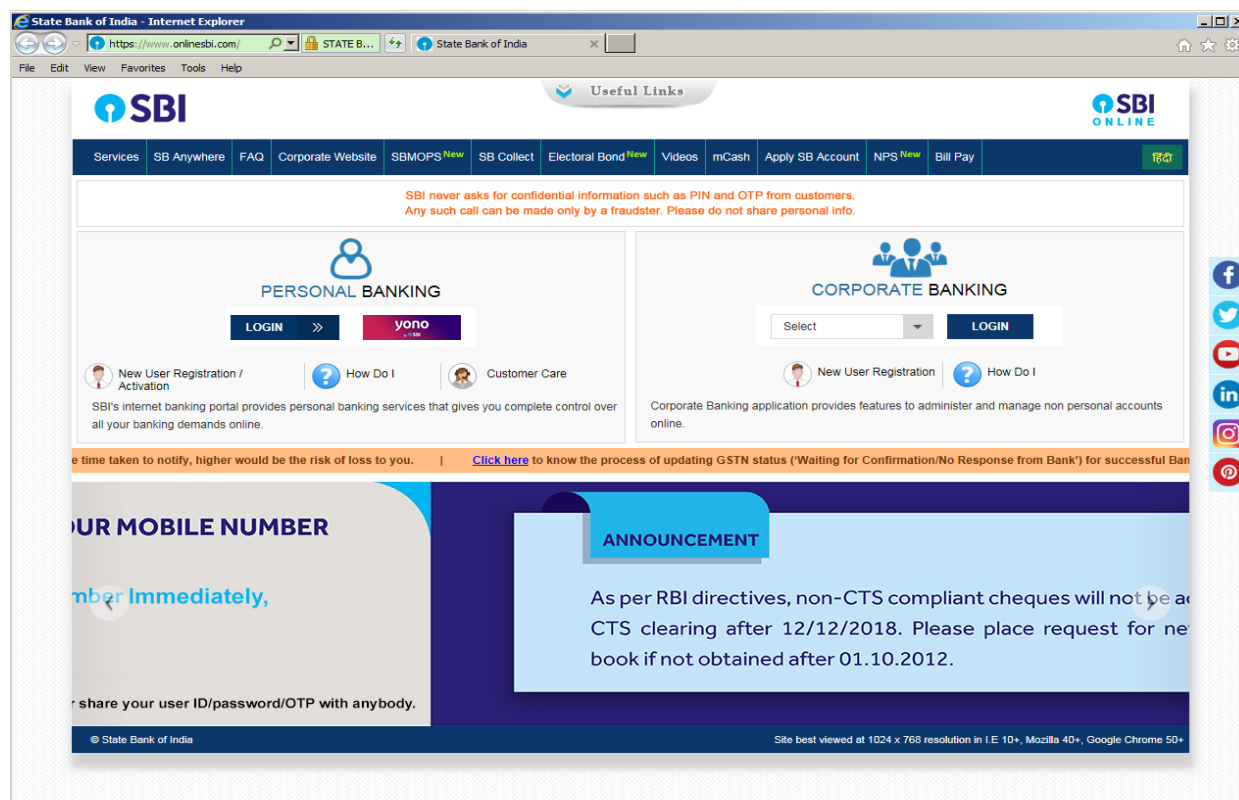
State Bank of India - Internet Explorer

https://www.onlinesbi.com/ STATE B... State Bank of India

File Edit View Favorites Tools Help

SBI

Useful Links

SBI ONLINE

Services | SB Anywhere | FAQ | Corporate Website | SBMOPS New | SB Collect | Electoral Bond New | Videos | mCash | Apply SB Account | NPS New | Bill Pay | हिंदी

SBI never asks for confidential information such as PIN and OTP from customers.
Any such call can be made only by a fraudster. Please do not share personal info.

PERSONAL BANKING

LOGIN

yono

New User Registration / Activation | How Do I | Customer Care

SBI's internet banking portal provides personal banking services that gives you complete control over all your banking demands online.

CORPORATE BANKING

Select

LOGIN

New User Registration | How Do I

Corporate Banking application provides features to administer and manage non personal accounts online.

e time taken to notify, higher would be the risk of loss to you. | Click here to know the process of updating GSTN status ('Waiting for Confirmation/No Response from Bank') for successful Ban

OUR MOBILE NUMBER

mber Immediately,

r share your user ID/password/OTP with anybody.

ANNOUNCEMENT

As per RBI directives, non-CTS compliant cheques will not be a CTS clearing after 12/12/2018. Please place request for ne book if not obtained after 01.10.2012.

© State Bank of India

Site best viewed at 1024 x 768 resolution in I.E 10+, Mozilla 40+, Google Chrome 50+